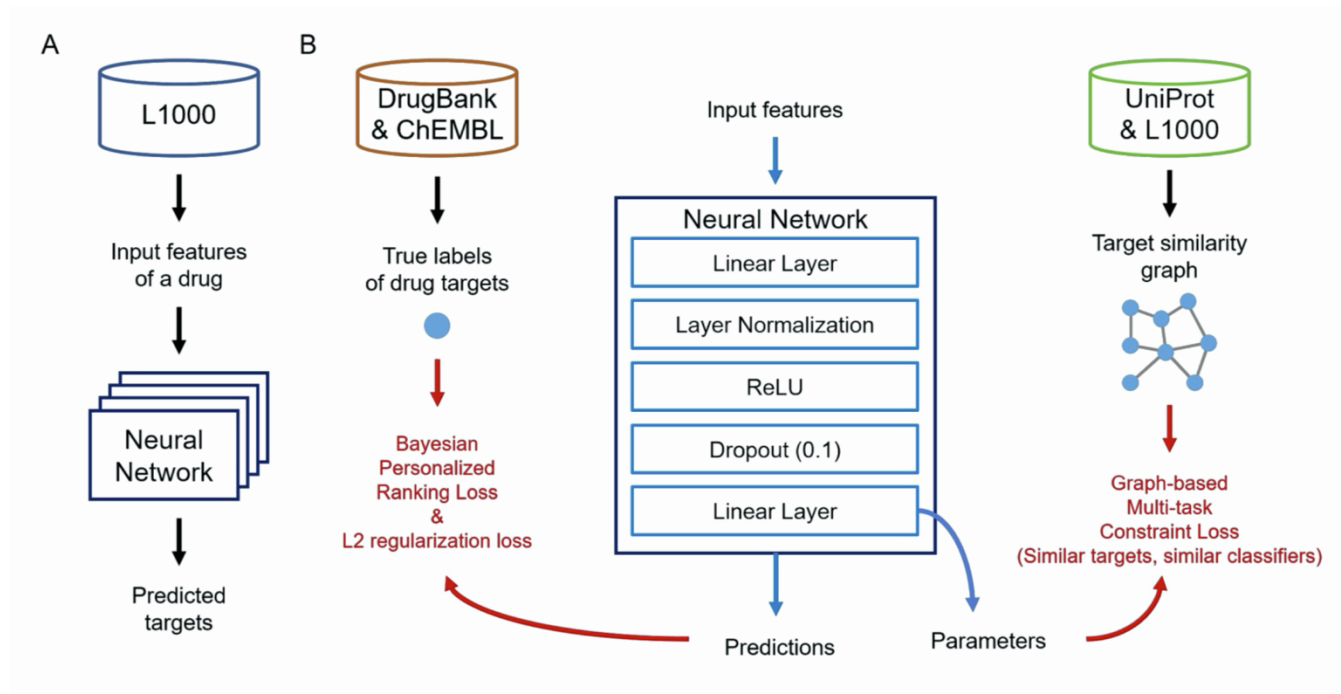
A

L1000

Input features of a drug

Neural Network

Predicted targets

B

DrugBank & ChEMBL

True labels of drug targets

Bayesian Personalized Ranking Loss & L2 regularization loss

Input features

Neural Network

Linear Layer

Layer Normalization

ReLU

Dropout (0.1)

Linear Layer

Predictions

Parameters

UniProt & L1000

Target similarity graph

Graph-based Multi-task Constraint Loss (Similar targets, similar classifiers)